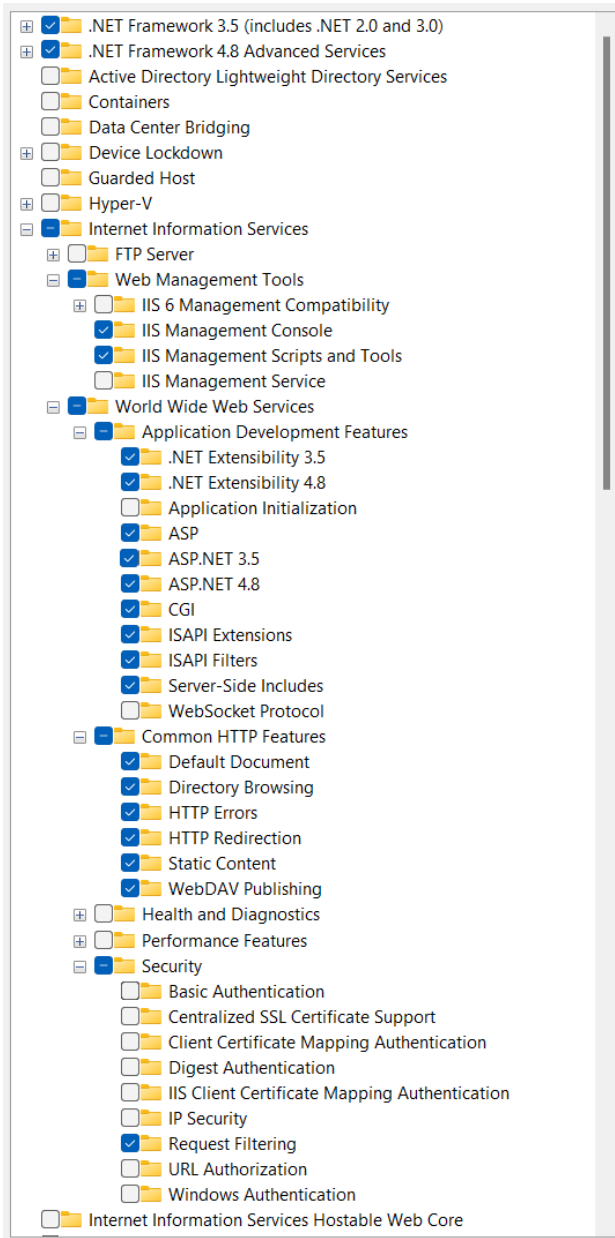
.NET Framework 3.5 (includes .NET 2.0 and 3.0)
.NET Framework 4.8 Advanced Services
Active Directory Lightweight Directory Services
Containers
Data Center Bridging
Device Lockdown
Guarded Host
Hyper-V
Internet Information Services
FTP Server
Web Management Tools
IIS 6 Management Compatibility
IIS Management Console
IIS Management Scripts and Tools
IIS Management Service
World Wide Web Services
Application Development Features
.NET Extensibility 3.5
.NET Extensibility 4.8
Application Initialization
ASP
ASP.NET 3.5
ASP.NET 4.8
CGI
ISAPI Extensions
ISAPI Filters
Server-Side Includes
WebSocket Protocol
Common HTTP Features
Default Document
Directory Browsing
HTTP Errors
HTTP Redirection
Static Content
WebDAV Publishing
Health and Diagnostics
Performance Features
Security
Basic Authentication
Centralized SSL Certificate Support
Client Certificate Mapping Authentication
Digest Authentication
IIS Client Certificate Mapping Authentication
IP Security
Request Filtering
URL Authorization
Windows Authentication
Internet Information Services Hostable Web Core